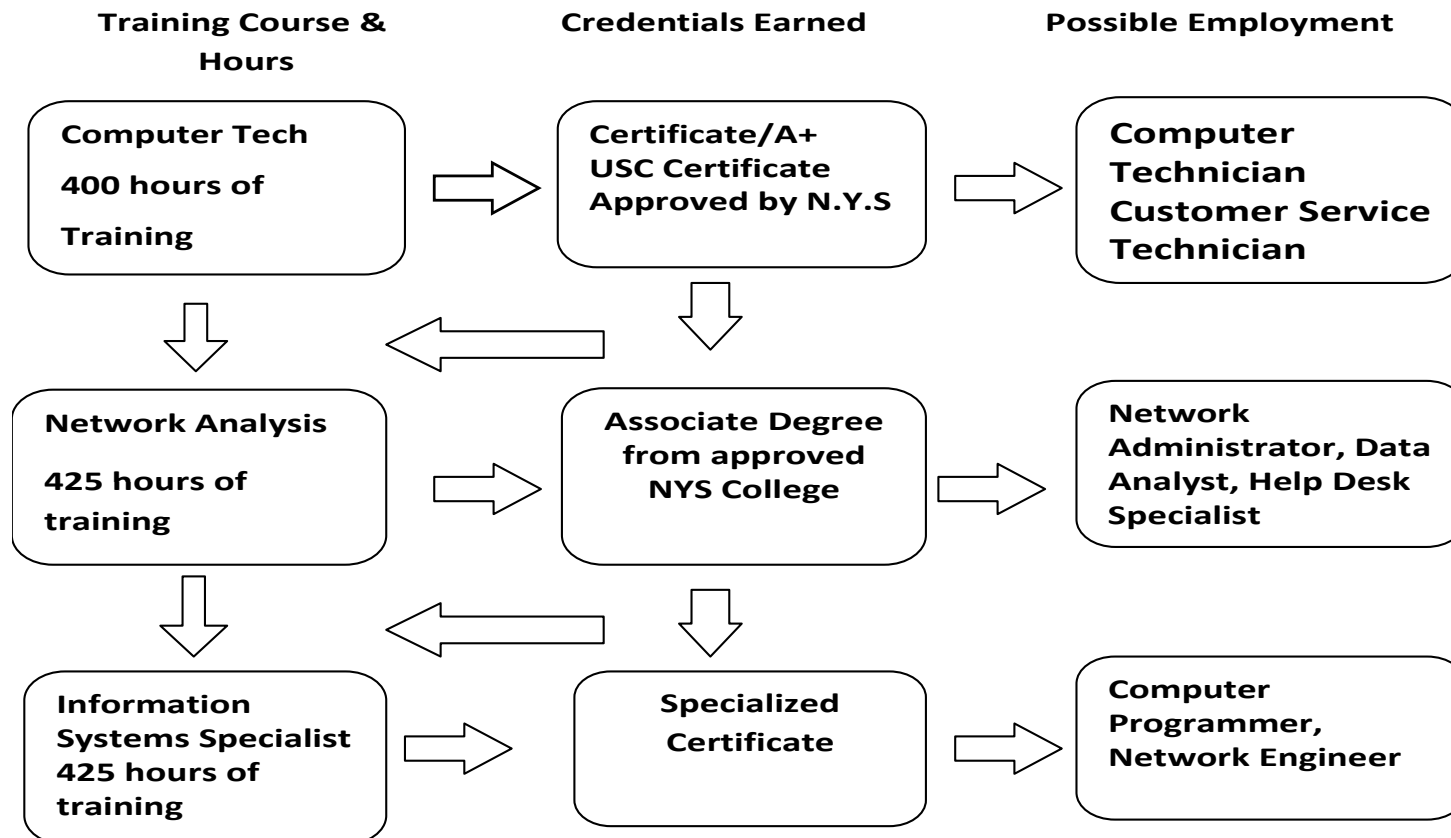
Training Course & Hours

Credentials Earned

Possible Employment

Computer Tech
400 hours of
Training

Certificate/A+
USC Certificate
Approved by N.Y.S

Computer
Technician
Customer Service
Technician

Network Analysis
425 hours of
training

Associate Degree
from approved
NYS College

Network
Administrator, Data
Analyst, Help Desk
Specialist

Information
Systems Specialist
425 hours of
training

Specialized
Certificate

Computer
Programmer,
Network Engineer